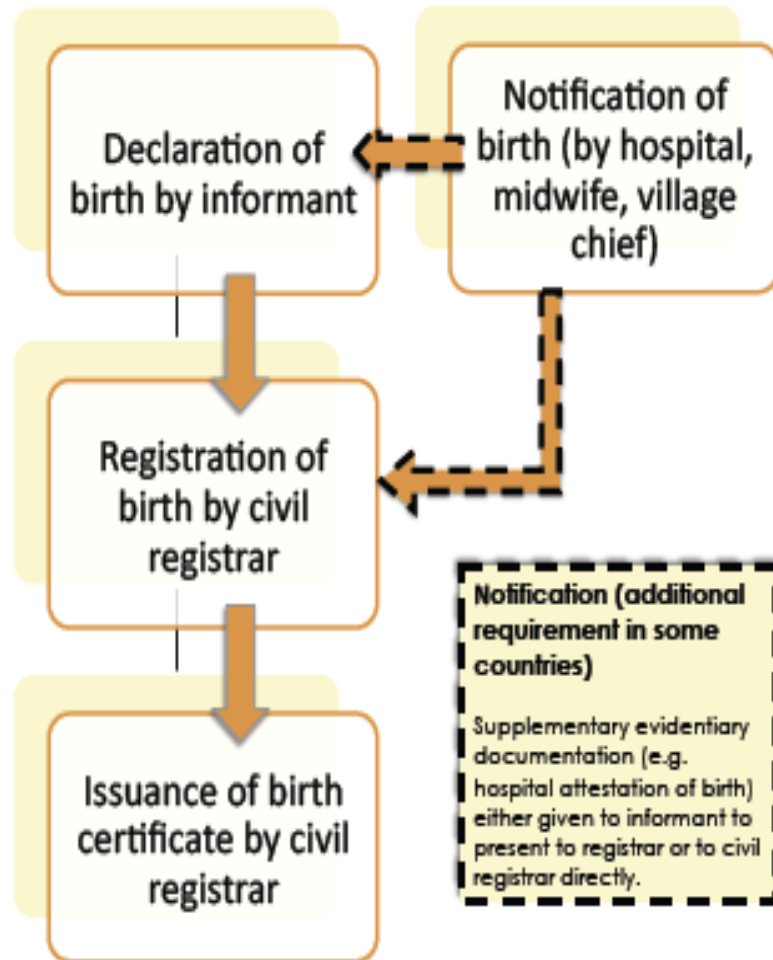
Declaration of birth by informant

Notification of birth (by hospital, midwife, village chief)

Registration of birth by civil registrar

Issuance of birth certificate by civil registrar

Notification (additional requirement in some countries)

Supplementary evidentiary documentation (e.g. hospital attestation of birth) either given to informant to present to registrar or to civil registrar directly.